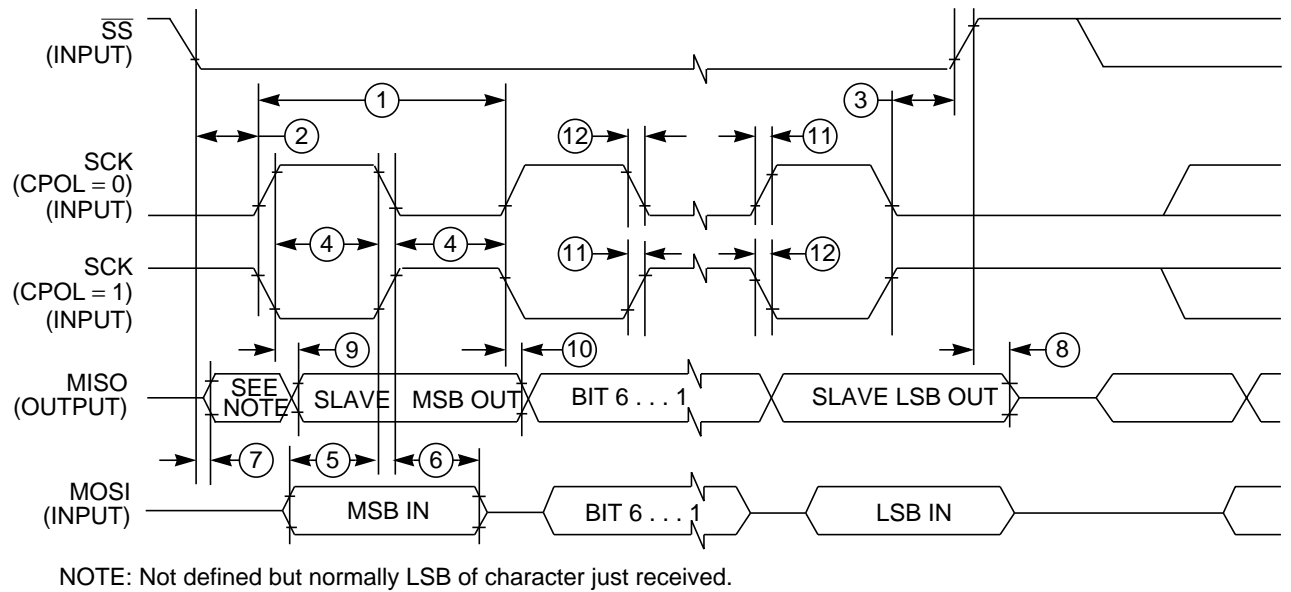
$\overline{SS}$
(INPUT)

1

3

2

12

11

SCK
(CPOL = 0)
(INPUT)

4

4

11

12

SCK
(CPOL = 1)
(INPUT)

9

10

8

MISO
(OUTPUT)

SEE NOTE

SLAVE

MSB OUT

BIT 6 . . . 1

SLAVE LSB OUT

7

5

6

MOSI
(INPUT)

MSB IN

BIT 6 . . . 1

LSB IN

NOTE: Not defined but normally LSB of character just received.